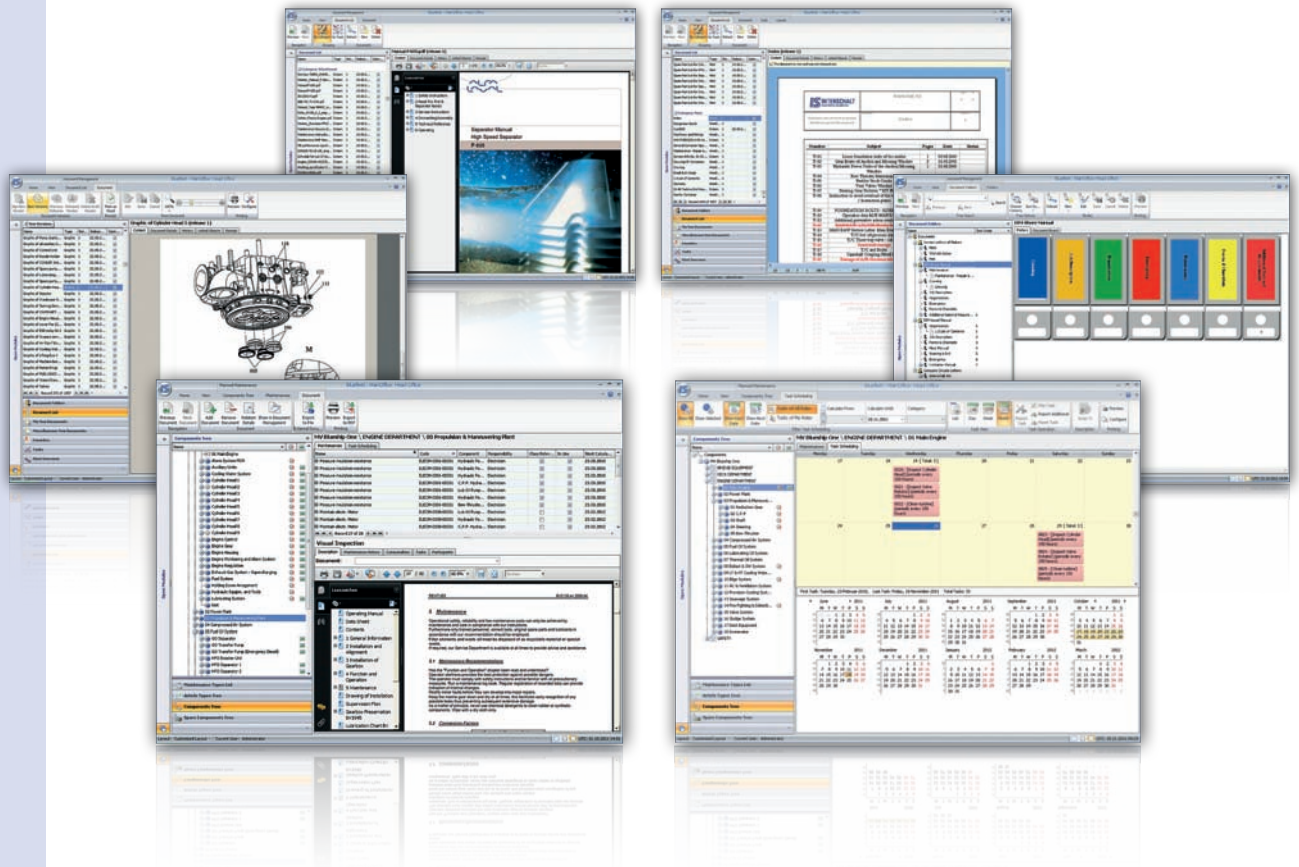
Separator Manual
High Speed Separator
P 605

Graphic of Cylinder Head 1 (release 1)

MV Blueship One \ ENGINE DEPARTMENT \ 00 Propulsion & Manoeuvring Plant

Components Tree

Visual Inspection

Operating Manual
Data Sheet
Contents
1 General Information
2 Installation and alignment
3 Installation of Ignition
4 Function and Operation
5 Maintenance
Drawing of Installation
Supervision Plan
Seafox Preservation
Lubrication Chart

5 Maintenance

5.1 Maintenance Requirements

5.2 Corrosion Factors

MV Blueship One \ ENGINE DEPARTMENT \ 01 Main Engine

Components Tree

Maintenance Types List

Components Tree

Spare Components Tree